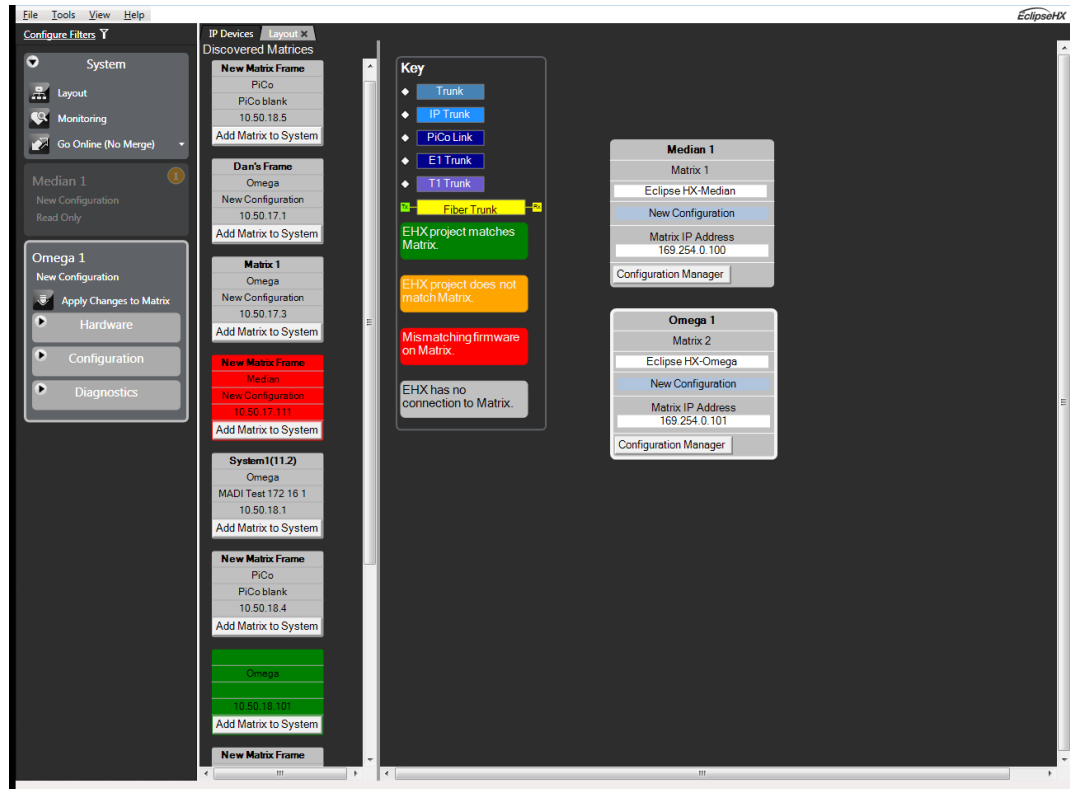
File Tools View Help

EclipseHX

Configure Filters

System

Layout

Monitoring

Go Online (No Merge)

Median 1

New Configuration

Read Only

Omega 1

New Configuration

Apply Changes to Matrix

Hardware

Configuration

Diagnostics

IP Devices Layout

Discovered Matrices

| New Matrix Frame |
|---|
| PiCo |
| PiCo blank |
| 10.50.18.5 |
| Add Matrix to System |

| Dan's Frame |
|---|
| Omega |
| New Configuration |
| 10.50.17.1 |
| Add Matrix to System |

| Matrix 1 |
|---|
| Omega |
| New Configuration |
| 10.50.17.3 |
| Add Matrix to System |

| New Matrix Frame |
|---|
| Median |
| New Configuration |
| 10.50.17.111 |
| Add Matrix to System |

| System1(11.2) |
|---|
| Omega |
| MADI Test 172 16 1 |
| 10.50.18.1 |
| Add Matrix to System |

| New Matrix Frame |
|---|
| PiCo |
| PiCo blank |
| 10.50.18.4 |
| Add Matrix to System |

| |
|---|
| Omega |
| |
| 10.50.18.101 |
| Add Matrix to System |

New Matrix Frame

Key

Trunk

IP Trunk

PiCo Link

E1 Trunk

T1 Trunk

Tx Fiber Trunk Rx

EHX project matches Matrix.

EHX project does not match Matrix.

Mismatching firmware on Matrix.

EHX has no connection to Matrix.

| Median 1 |
|---|
| Matrix 1 |
| Eclipse HX-Median |
| New Configuration |
| Matrix IP Address 169.254.0.100 |
| Configuration Manager |

| Omega 1 |
|---|
| Matrix 2 |
| Eclipse HX-Omega |
| New Configuration |
| Matrix IP Address 169.254.0.101 |
| Configuration Manager |